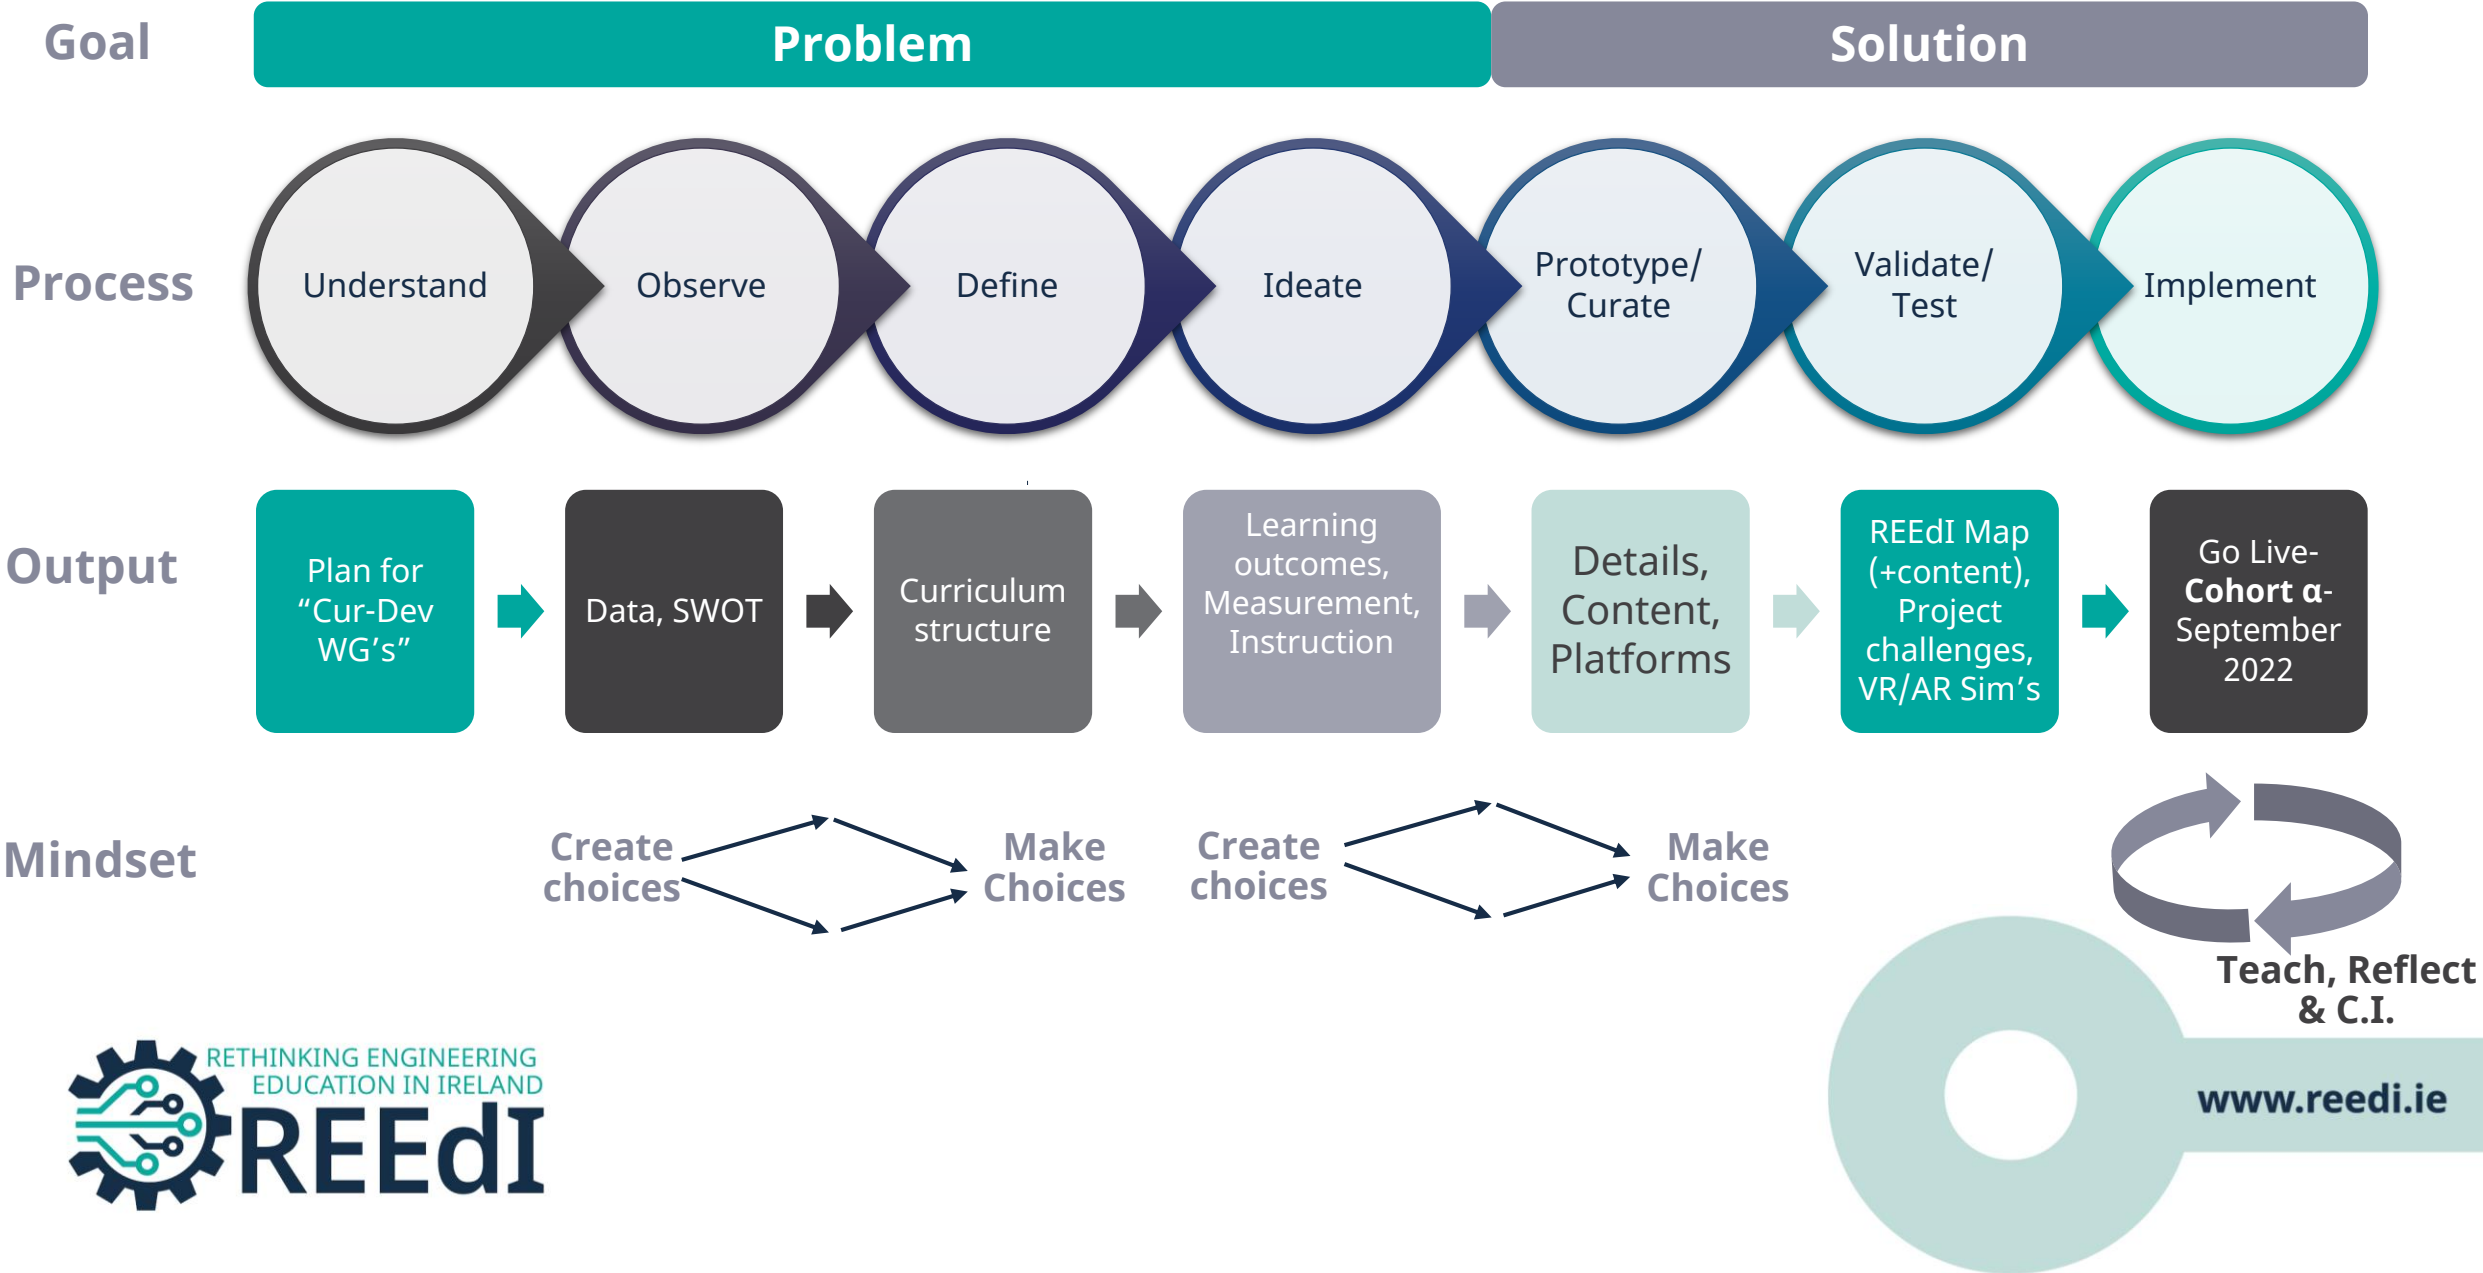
Goal

Problem

Solution

Process

Understand

Observe

Define

Ideate

Prototype/ Curate

Validate/ Test

Implement

Output

Plan for “Cur-Dev WG’s”

Data, SWOT

Curriculum structure

Learning outcomes, Measurement, Instruction

Details, Content, Platforms

REEdI Map (+content), Project challenges, VR/AR Sim’s

Go Live- **Cohort α-** September 2022

Mindset

Create choices

Make Choices

Create choices

Make Choices

Teach, Reflect & C.I.

RETHINKING ENGINEERING EDUCATION IN IRELAND

REEdI

www.reedi.ie